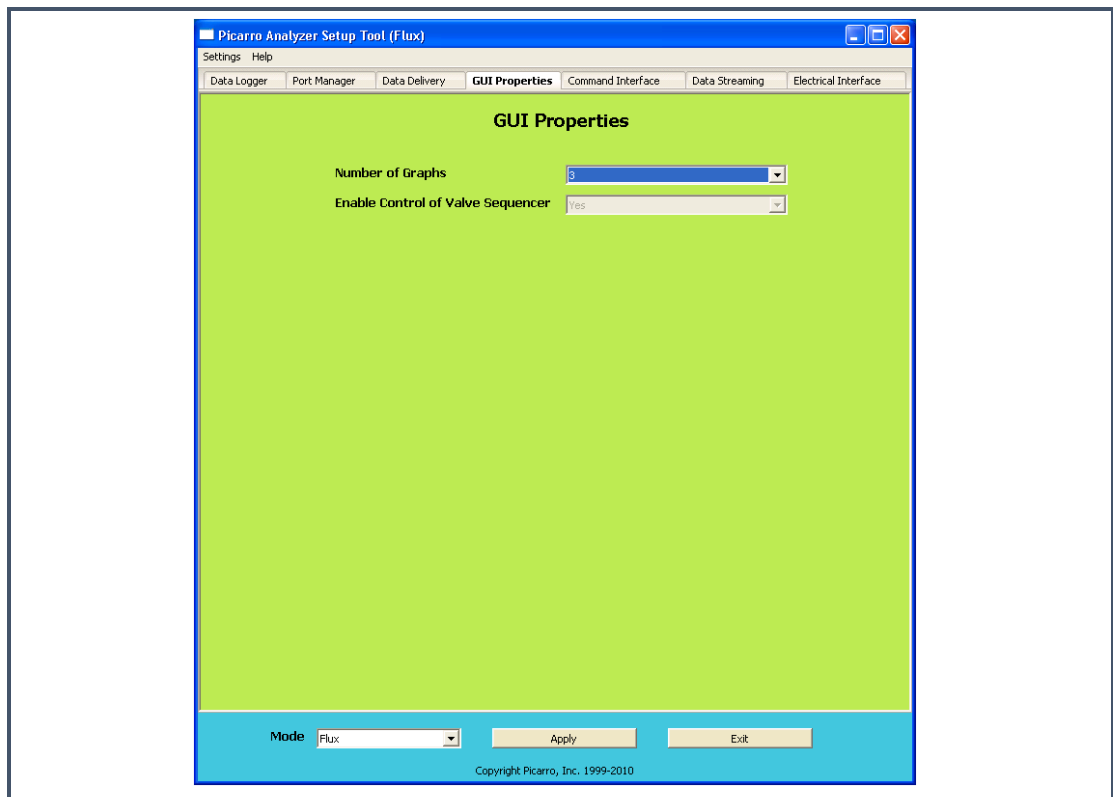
Picarro Analyzer Setup Tool (Flux)

Settings Help

Data Logger | Port Manager | Data Delivery | GUI Properties | Command Interface | Data Streaming | Electrical Interface

GUI Properties

Number of Graphs 3

Enable Control of Valve Sequencer Yes

Mode Flux

Apply

Exit

Copyright Picarro, Inc. 1999-2010